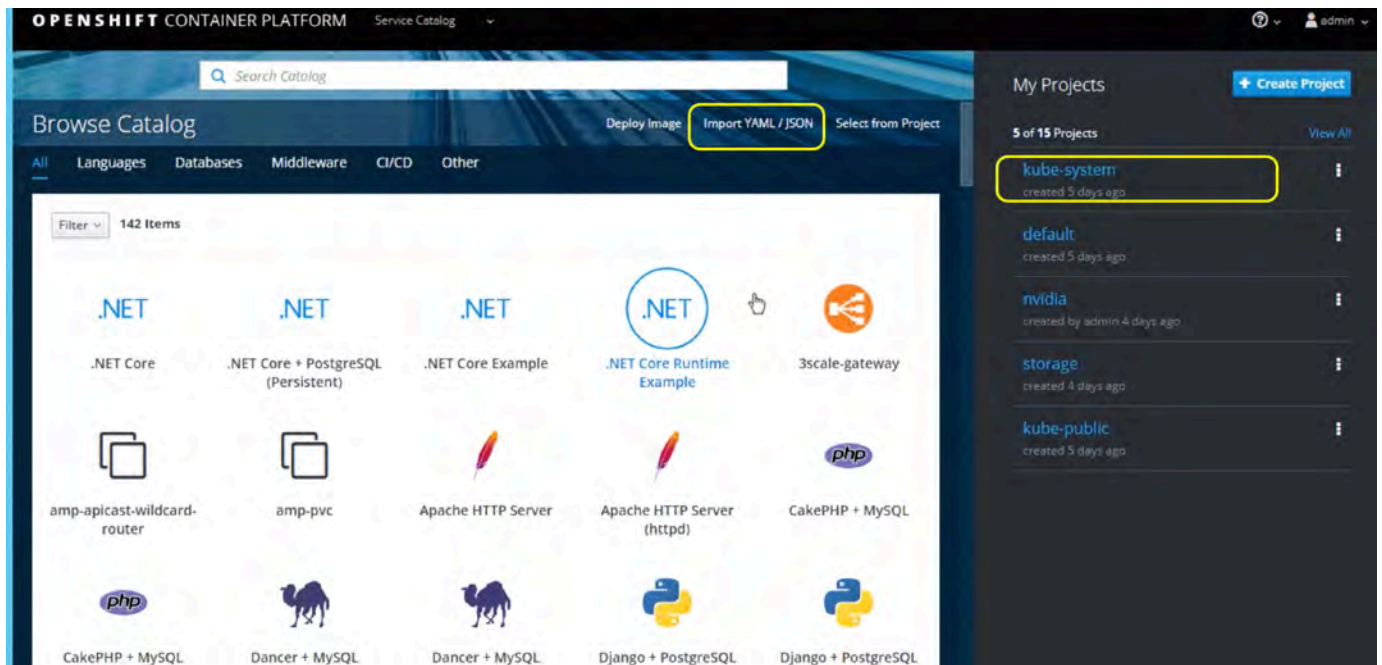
OPENSHIFT CONTAINER PLATFORM Service Catalog

admin

Search Catalog

Browse Catalog

Deploy Image Import YAML / JSON Select from Project

All Languages Databases Middleware CI/CD Other

Filter 142 Items

.NET
.NET Core

.NET
.NET Core + PostgreSQL (Persistent)

.NET
.NET Core Example

.NET
.NET Core Runtime Example

3scale-gateway

amp-apicast-wildcard-router

amp-pvc

Apache HTTP Server

Apache HTTP Server (httpd)

php
CakePHP + MySQL

php
CakePHP + MySQL

Dancer + MySQL

Dancer + MySQL

Django + PostgreSQL

Django + PostgreSQL

My Projects

+ Create Project

5 of 15 Projects

View All

kube-system
created 5 days ago

default
created 5 days ago

nvidia
created by admin 4 days ago

storage
created 4 days ago

kube-public
created 5 days ago